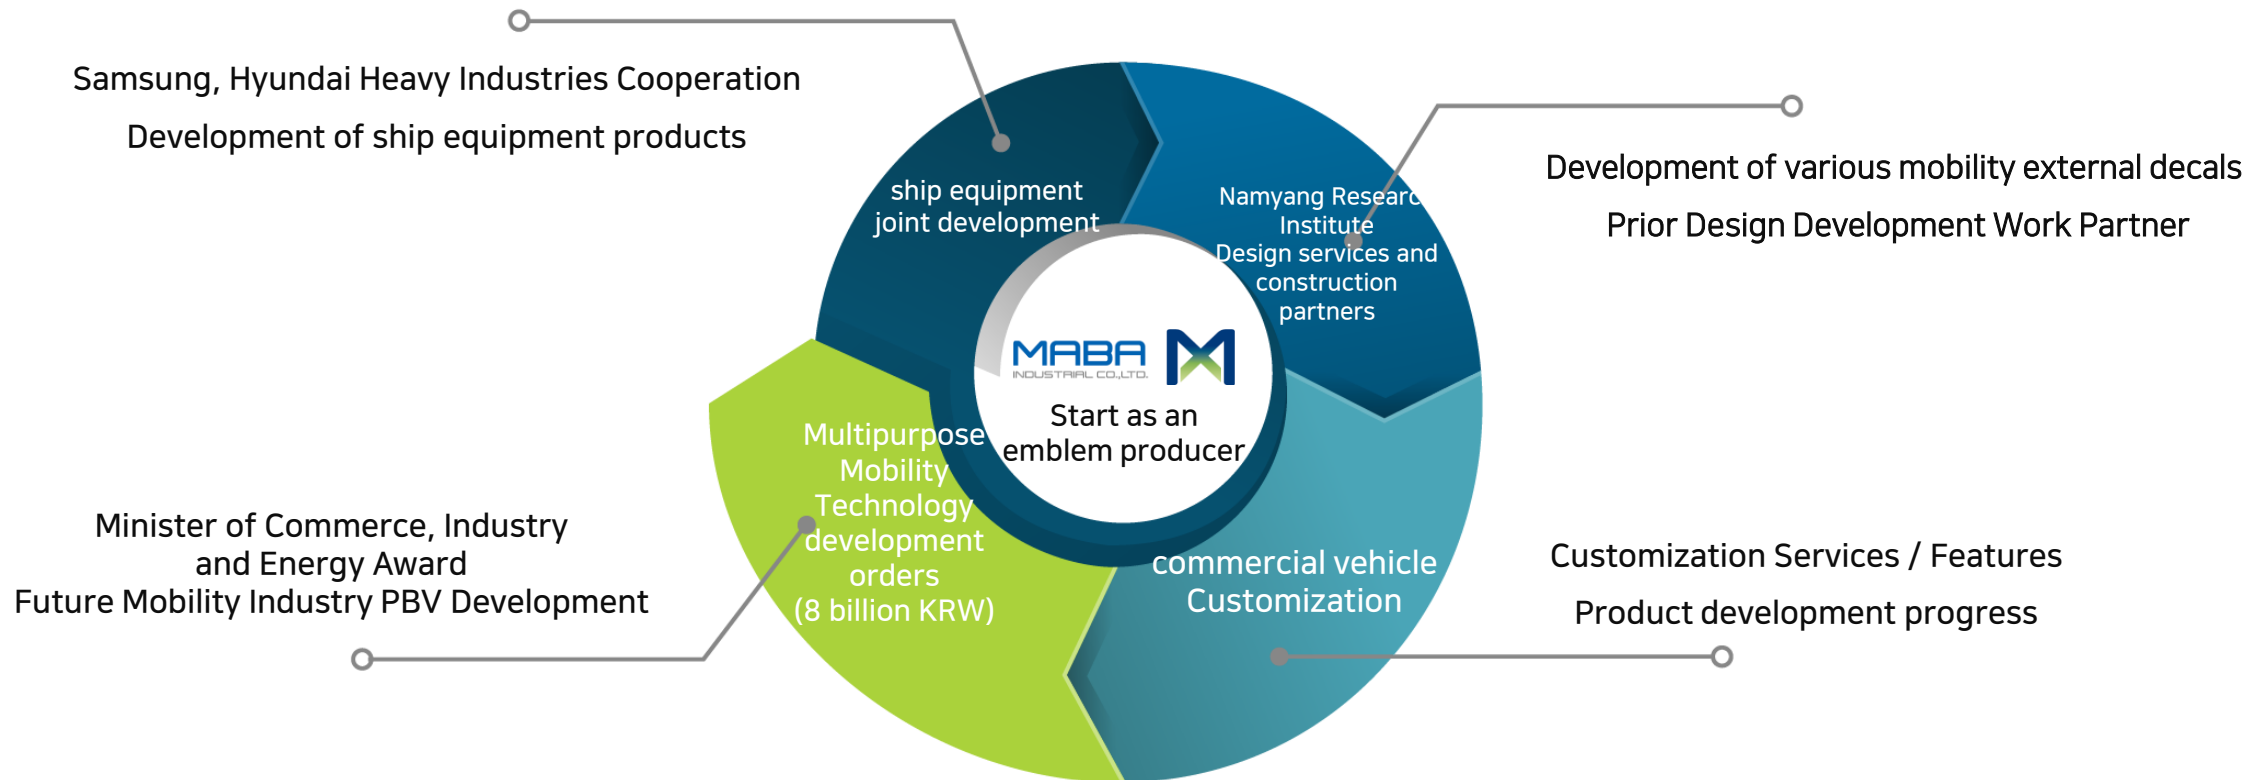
Samsung, Hyundai Heavy Industries Cooperation

Development of ship equipment products

Development of various mobility external decals

Prior Design Development Work Partner

ship equipment joint development

Namyang Researc Institute Design services and construction partners

MABA INDUSTRIAL CO.,LTD.

Start as an emblem producer

Multipurpose Mobility Technology development orders (8 billion KRW)

commercial vehicle Customization

Minister of Commerce, Industry and Energy Award Future Mobility Industry PBV Development

Customization Services / Features

Product development progress